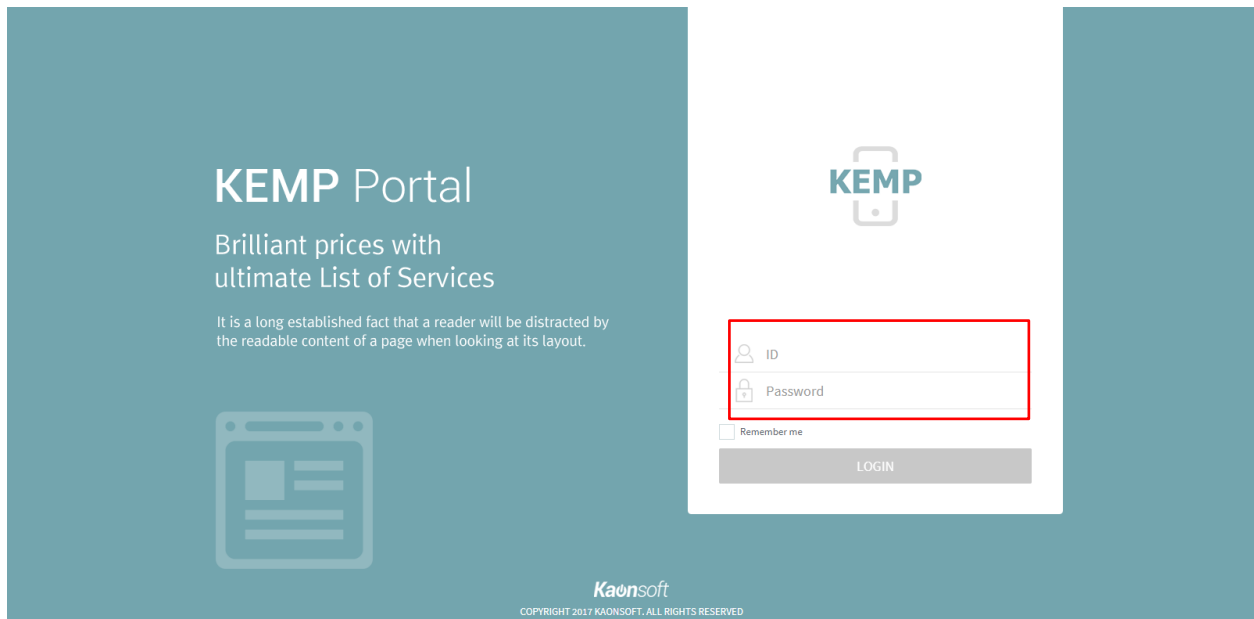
KEMP Portal

Brilliant prices with ultimate List of Services

It is a long established fact that a reader will be distracted by the readable content of a page when looking at its layout.

KEMP

ID

Password

Remember me

LOGIN

Kaonsoft

COPYRIGHT 2017 KAONSOFT. ALL RIGHTS RESERVED